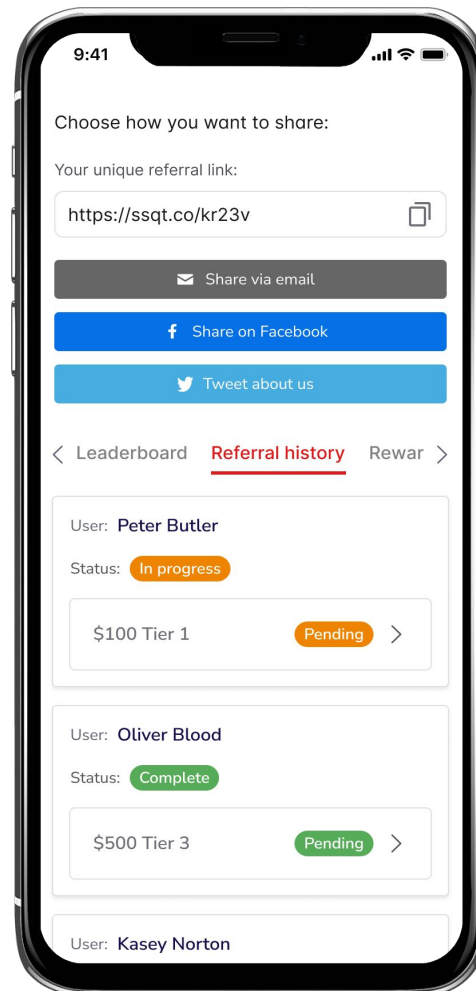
9:41

Choose how you want to share:

Your unique referral link:

https://ssqt.co/kr23v

Share via email

Share on Facebook

Tweet about us

Leaderboard Referral history Rewar

User: Peter Butler

Status: In progress

$100 Tier 1 Pending

User: Oliver Blood

Status: Complete

$500 Tier 3 Pending

User: Kasey Norton